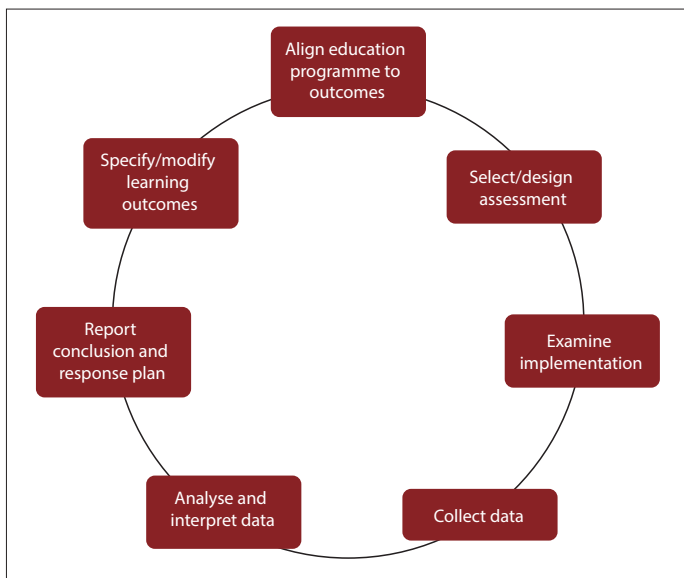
Align education programme to outcomes

Select/design assessment

Examine implementation

Collect data

Analyse and interpret data

Report conclusion and response plan

Specify/modify learning outcomes